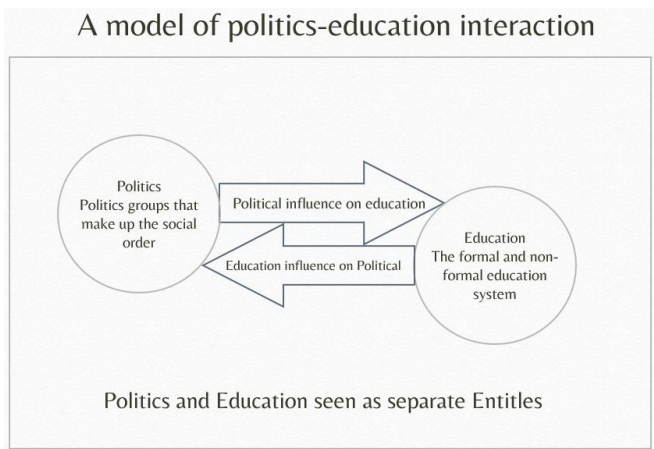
A model of politics-education interaction

Politics
Politics groups that make up the social order

Political influence on education

Education influence on Political

Education
The formal and non-formal education system

Politics and Education seen as separate Entitles